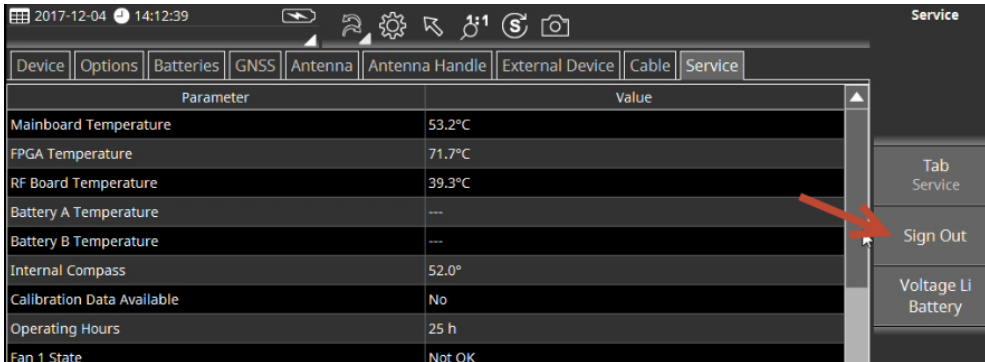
2017-12-04 14:12:39

Service

Device | Options | Batteries | GNSS | Antenna | Antenna Handle | External Device | Cable | Service

| Parameter | Value |
|---|---|
| Mainboard Temperature | 53.2°C |
| FPGA Temperature | 71.7°C |
| RF Board Temperature | 39.3°C |
| Battery A Temperature | --- |
| Battery B Temperature | --- |
| Internal Compass | 52.0° |
| Calibration Data Available | No |
| Operating Hours | 25 h |
| Fan 1 State | Not OK |

Tab
Service

Sign Out

Voltage Li Battery